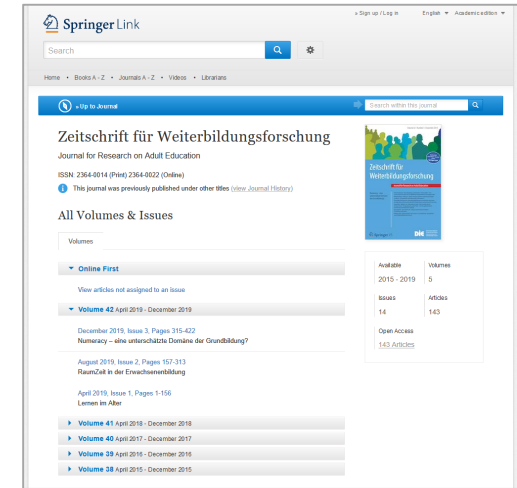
Springer Link

» Sign up / Log in English Academic edition

Search

Home • Books A - Z • Journals A - Z • Videos • Librarians

» Up to Journal

Search within this journal

Zeitschrift für Weiterbildungsforschung

Journal for Research on Adult Education

ISSN: 2364-0014 (Print) 2364-0022 (Online)

This journal was previously published under other titles (view Journal History)

Zeitschrift für Weiterbildungsforschung

All Volumes & Issues

Volumes

Online First

View articles not assigned to an issue

Volume 42 April 2019 - December 2019

December 2019, Issue 3, Pages 315-422

Numeracy – eine unterschätzte Domäne der Grundbildung?

August 2019, Issue 2, Pages 157-313

RaumZeit in der Erwachsenenbildung

April 2019, Issue 1, Pages 1-156

Lernen im Alter

Volume 41 April 2018 - December 2018

Volume 40 April 2017 - December 2017

Volume 39 April 2016 - December 2016

Volume 38 April 2015 - December 2015

| Available | Volumes |
|---|---|
| 2015 - 2019 | 5 |
| Issues | Articles |
| 14 | 143 |

Open Access

143 Articles